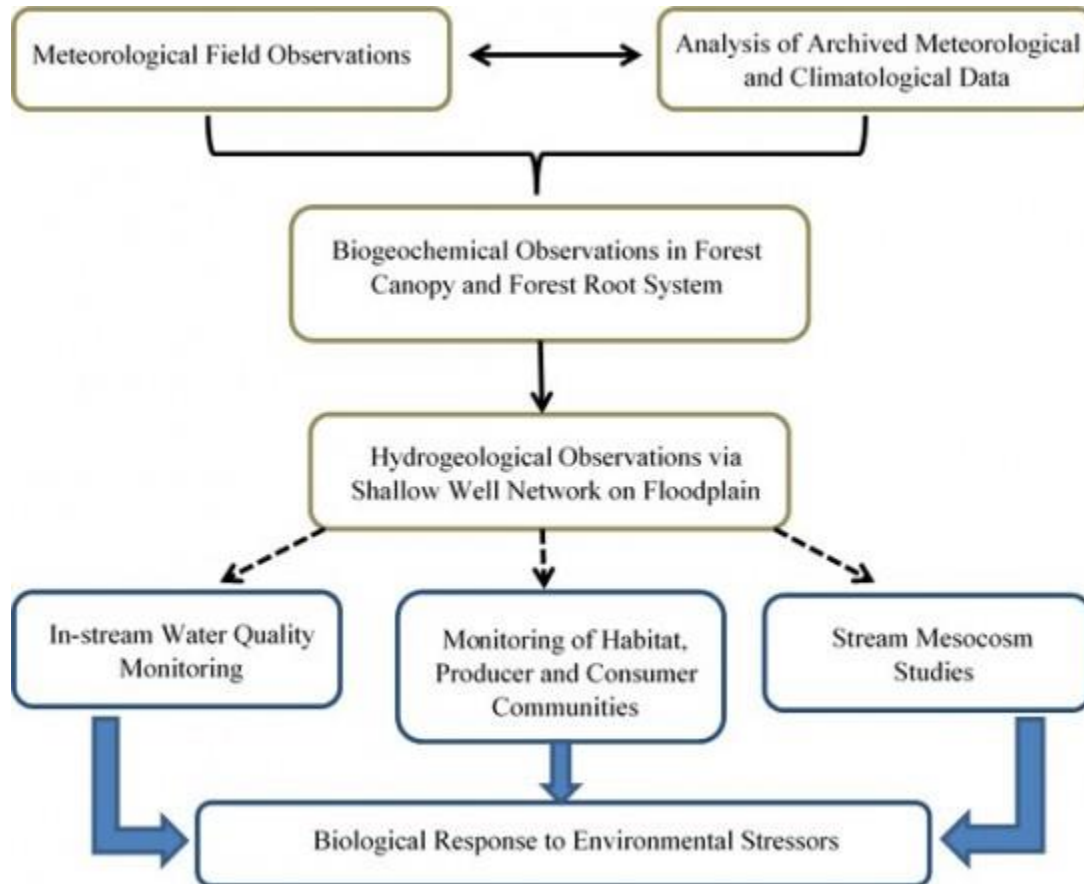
Meteorological Field Observations

Analysis of Archived Meteorological and Climatological Data

Biogeochemical Observations in Forest Canopy and Forest Root System

Hydrogeological Observations via Shallow Well Network on Floodplain

In-stream Water Quality Monitoring

Monitoring of Habitat, Producer and Consumer Communities

Stream Mesocosm Studies

Biological Response to Environmental Stressors